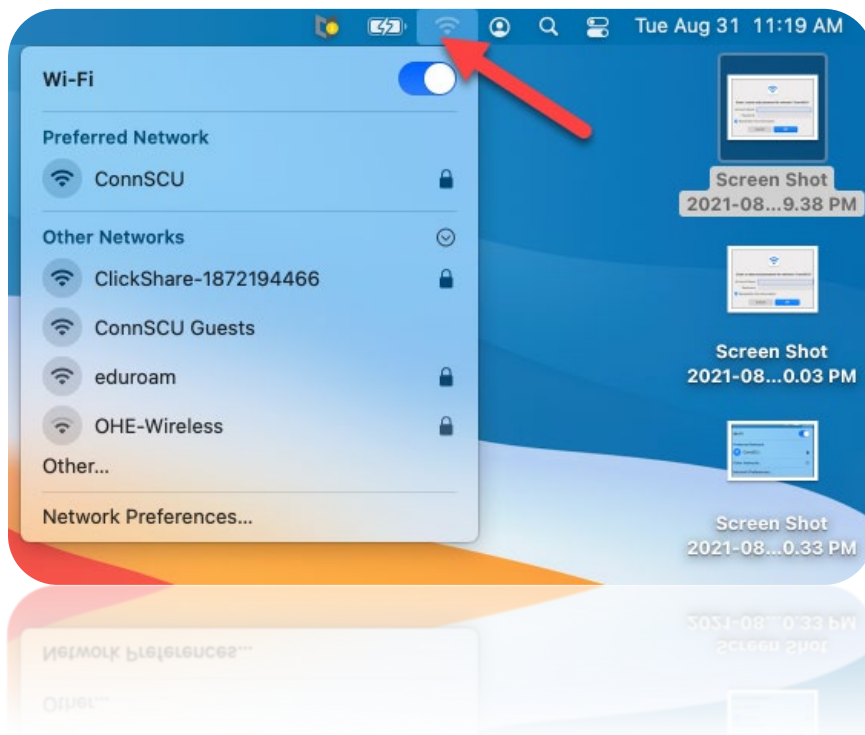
Tue Aug 31 11:19 AM

Wi-Fi

Preferred Network

ConnSCU

Other Networks

ClickShare-1872194466

ConnSCU Guests

eduroam

OHE-Wireless

Other...

Network Preferences...

Screen Shot
2021-08...9.38 PM

Screen Shot
2021-08...0.03 PM

Screen Shot
2021-08...0.33 PM